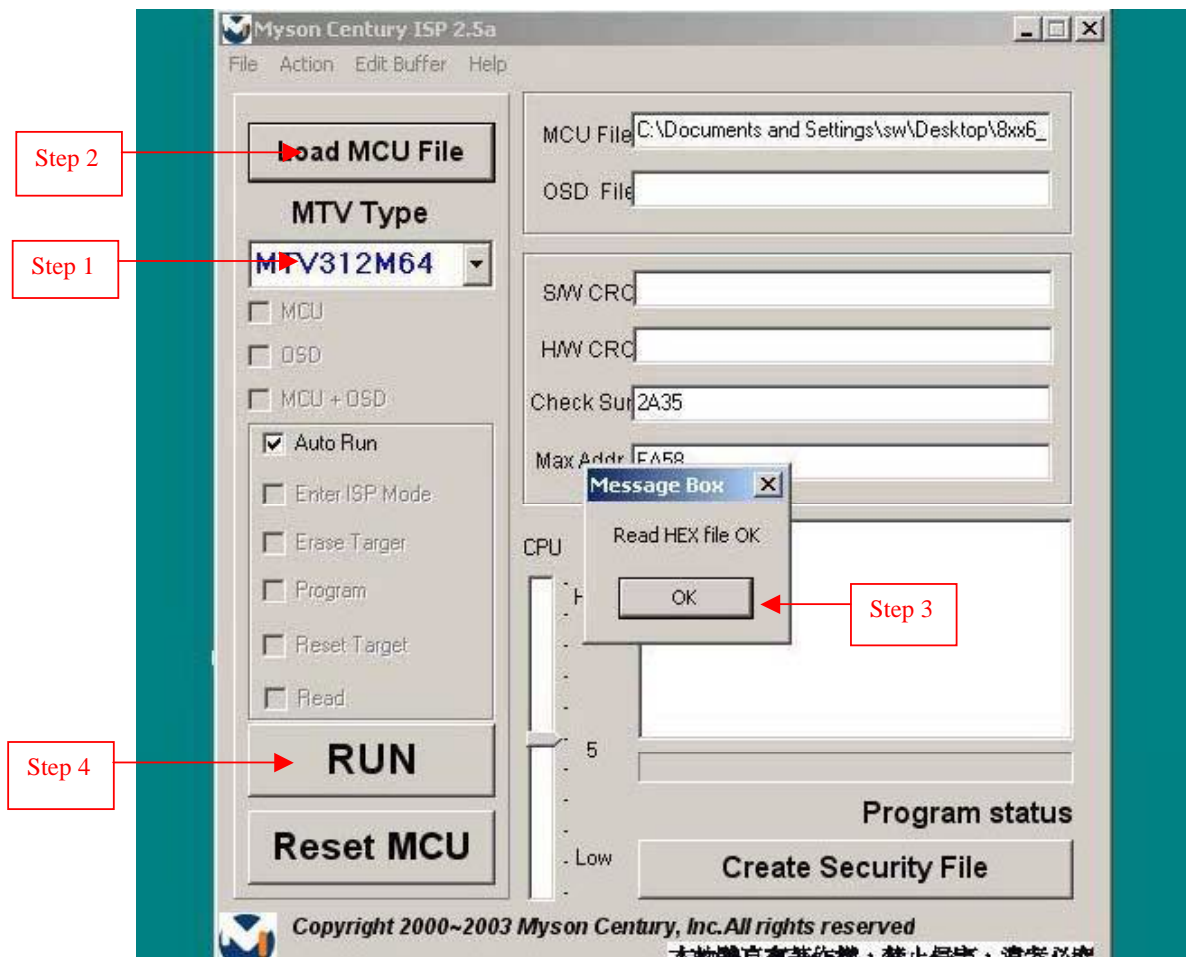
Myson Century ISP 2.5a

File Action Edit Buffer Help

Step 2

Load MCU File

MTV Type

Step 1

MTV312M64

MCU

OSD

MCU + OSD

Auto Run

Enter ISP Mode

Erase Target

Program

Reset Target

Read

Step 4

RUN

Reset MCU

MCU File C:\Documents and Settings\sw\Desktop\8xx6_

OSD File

S/W CRC

H/W CRC

Check Sur 2A35

Max Addr FA58

Message Box

Read HEX file OK

OK

Step 3

CPU

H

5

Low

Program status

Create Security File

Copyright 2000~2003 Myson Century, Inc.All rights reserved

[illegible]